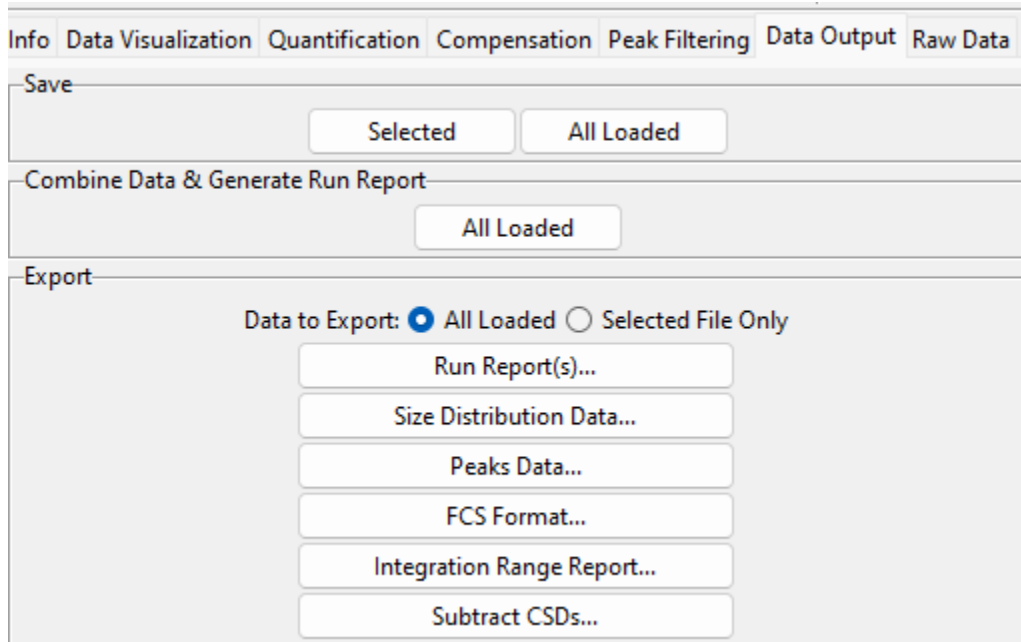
Info Data Visualization Quantification Compensation Peak Filtering Data Output Raw Data

Save

Selected All Loaded

Combine Data & Generate Run Report

All Loaded

Export

Data to Export: All Loaded Selected File Only

Run Report(s)...

Size Distribution Data...

Peaks Data...

FCS Format...

Integration Range Report...

Subtract CSDs...